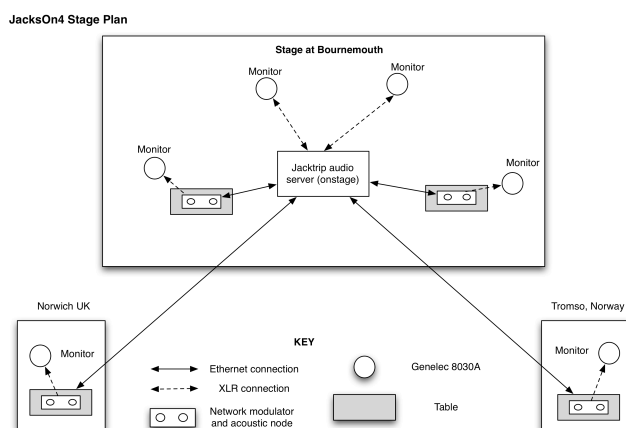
JacksOn4 Stage Plan

Stage at Bournemouth

Monitor

Monitor

Monitor

Monitor

Jacktrip audio server (onstage)

Norwich UK

Monitor

Tromso, Norway

Monitor

KEY

Ethernet connection

XLR connection

Network modulator and acoustic node

Genelec 8030A

Table